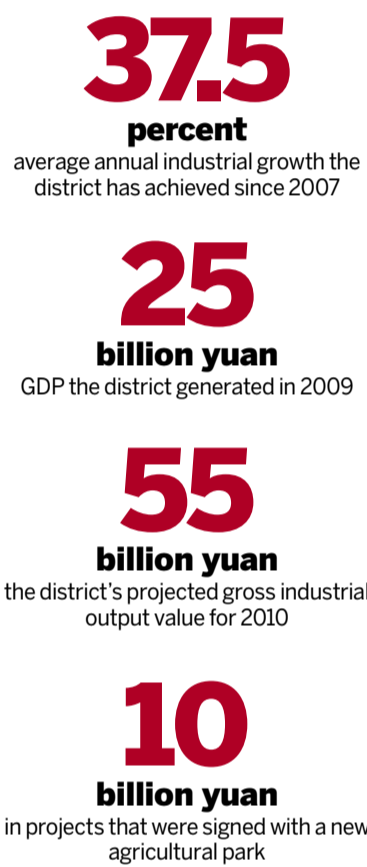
37.5
percent
average annual industrial growth the district has achieved since 2007

25
billion yuan
GDP the district generated in 2009

55
billion yuan
the district's projected gross industrial output value for 2010

10
billion yuan
in projects that were signed with a new agricultural park